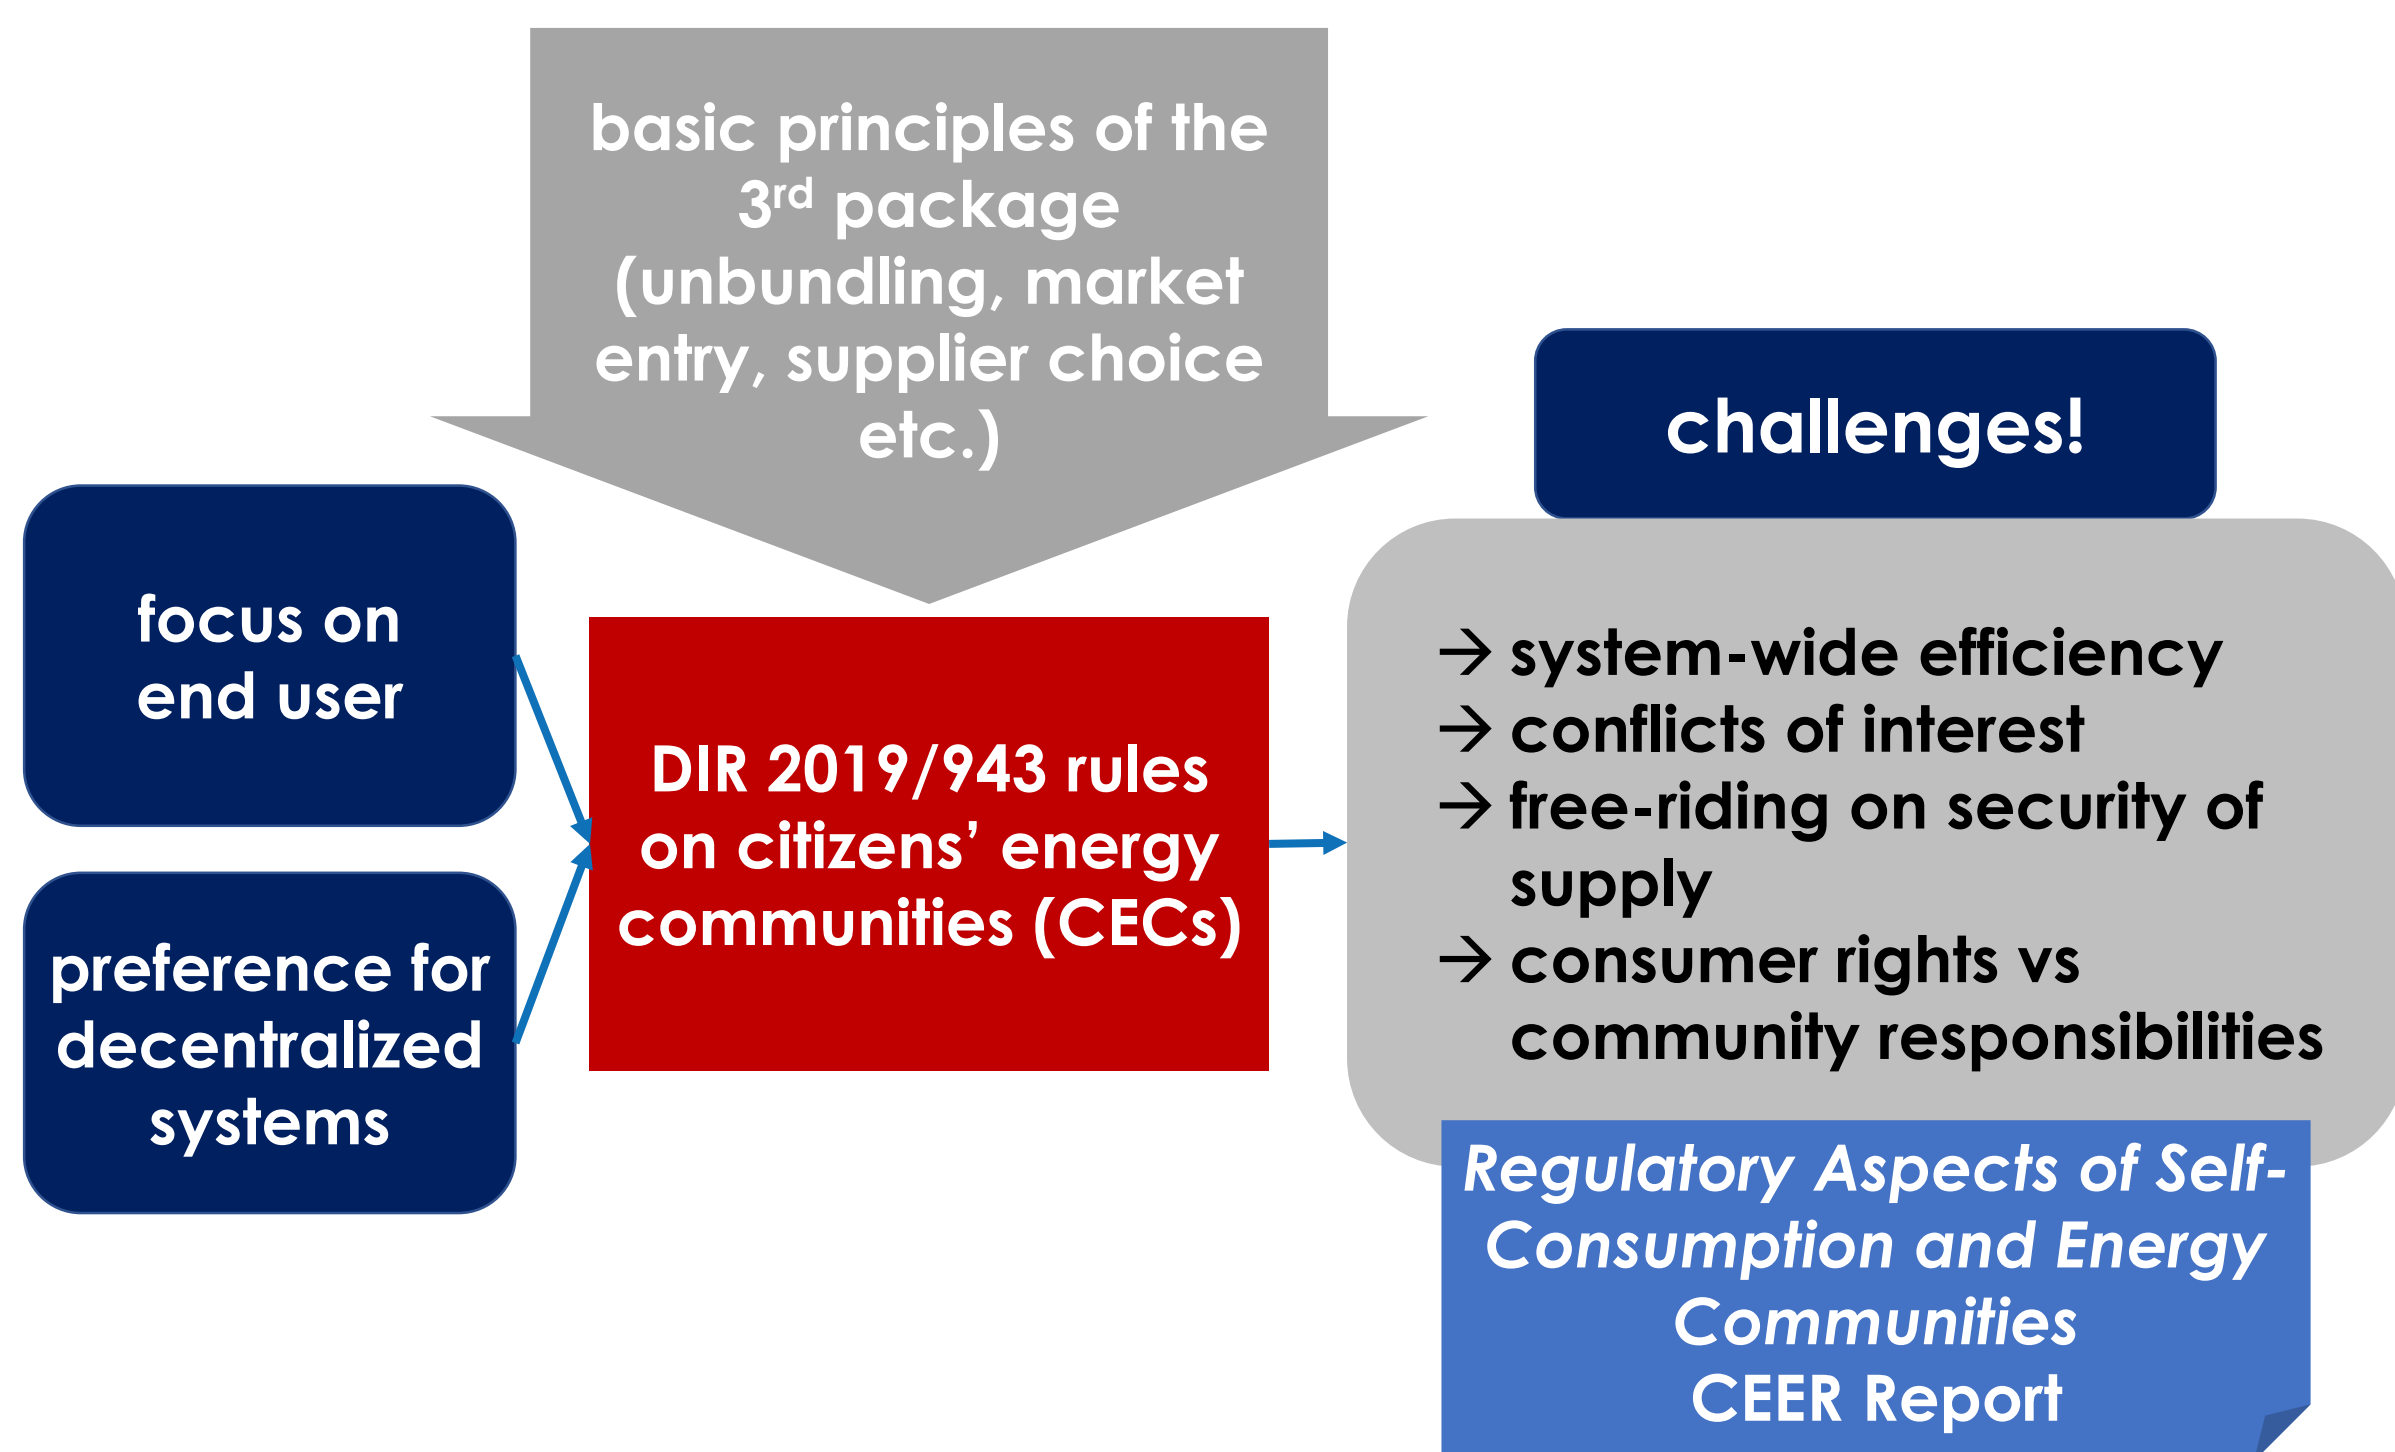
basic principles of the 3$^{rd}$ package (unbundling, market entry, supplier choice etc.)

challenges!

focus on end user

preference for decentralized systems

DIR 2019/943 rules on citizens' energy communities (CECs)

→ system-wide efficiency
→ conflicts of interest
→ free-riding on security of supply
→ consumer rights vs community responsibilities

Regulatory Aspects of Self-Consumption and Energy Communities
CEER Report